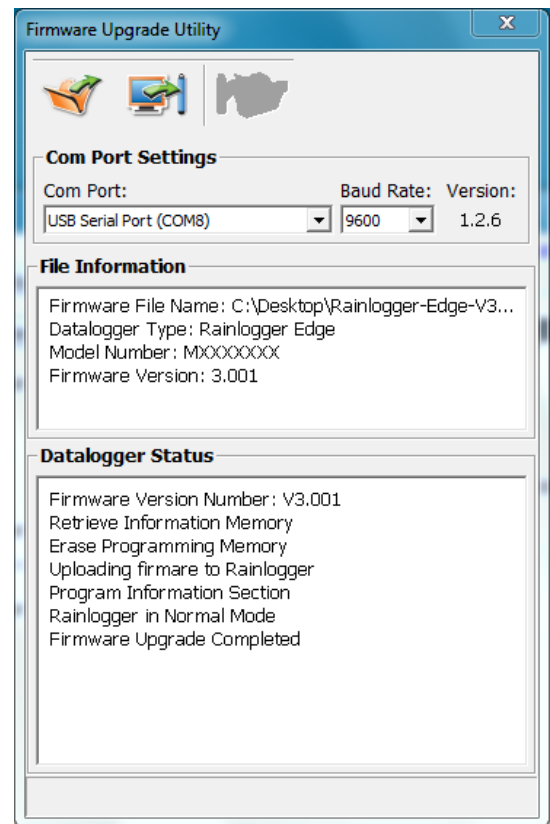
Firmware Upgrade Utility

Com Port Settings

Com Port:

Baud Rate:

Version:

USB Serial Port (COM8)

9600

1.2.6

File Information

Firmware File Name: C:\Desktop\Rainlogger-Edge-V3...
Datalogger Type: Rainlogger Edge
Model Number: MXXXXXXX
Firmware Version: 3.001

Datalogger Status

Firmware Version Number: V3.001
Retrieve Information Memory
Erase Programming Memory
Uploading firmare to Rainlogger
Program Information Section
Rainlogger in Normal Mode
Firmware Upgrade Completed